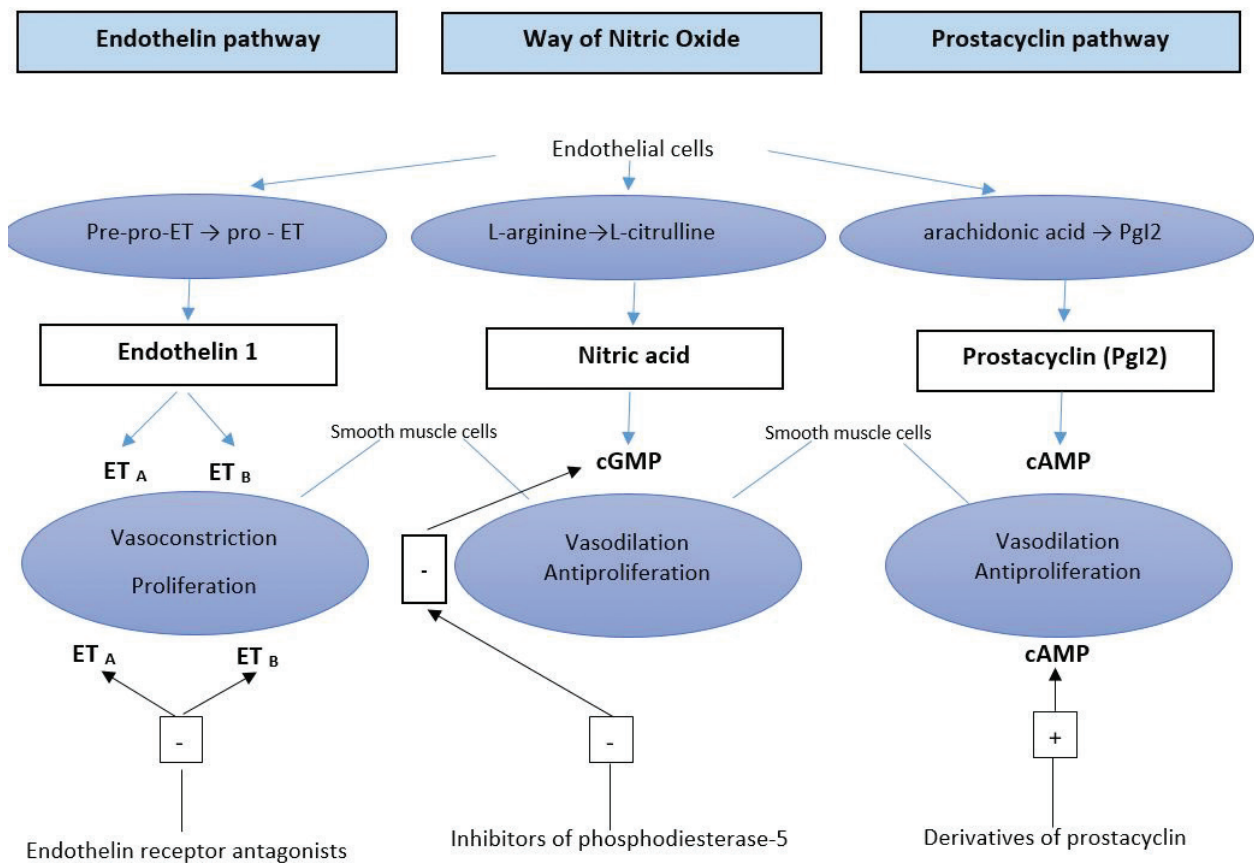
Endothelin pathway

Way of Nitric Oxide

Prostacyclin pathway

Endothelial cells

Pre-pro-ET → pro - ET

L-arginine→L-citrulline

arachidonic acid → PgI2

Endothelin 1

Nitric acid

Prostacyclin (PgI2)

Smooth muscle cells

Smooth muscle cells

ET $_A$

ET $_B$

cGMP

cAMP

Vasoconstriction
Proliferation

-

Vasodilation
Antiproliferation

Vasodilation
Antiproliferation

ET $_A$

ET $_B$

cAMP

-

-

+

Endothelin receptor antagonists

Inhibitors of phosphodiesterase-5

Derivatives of prostacyclin